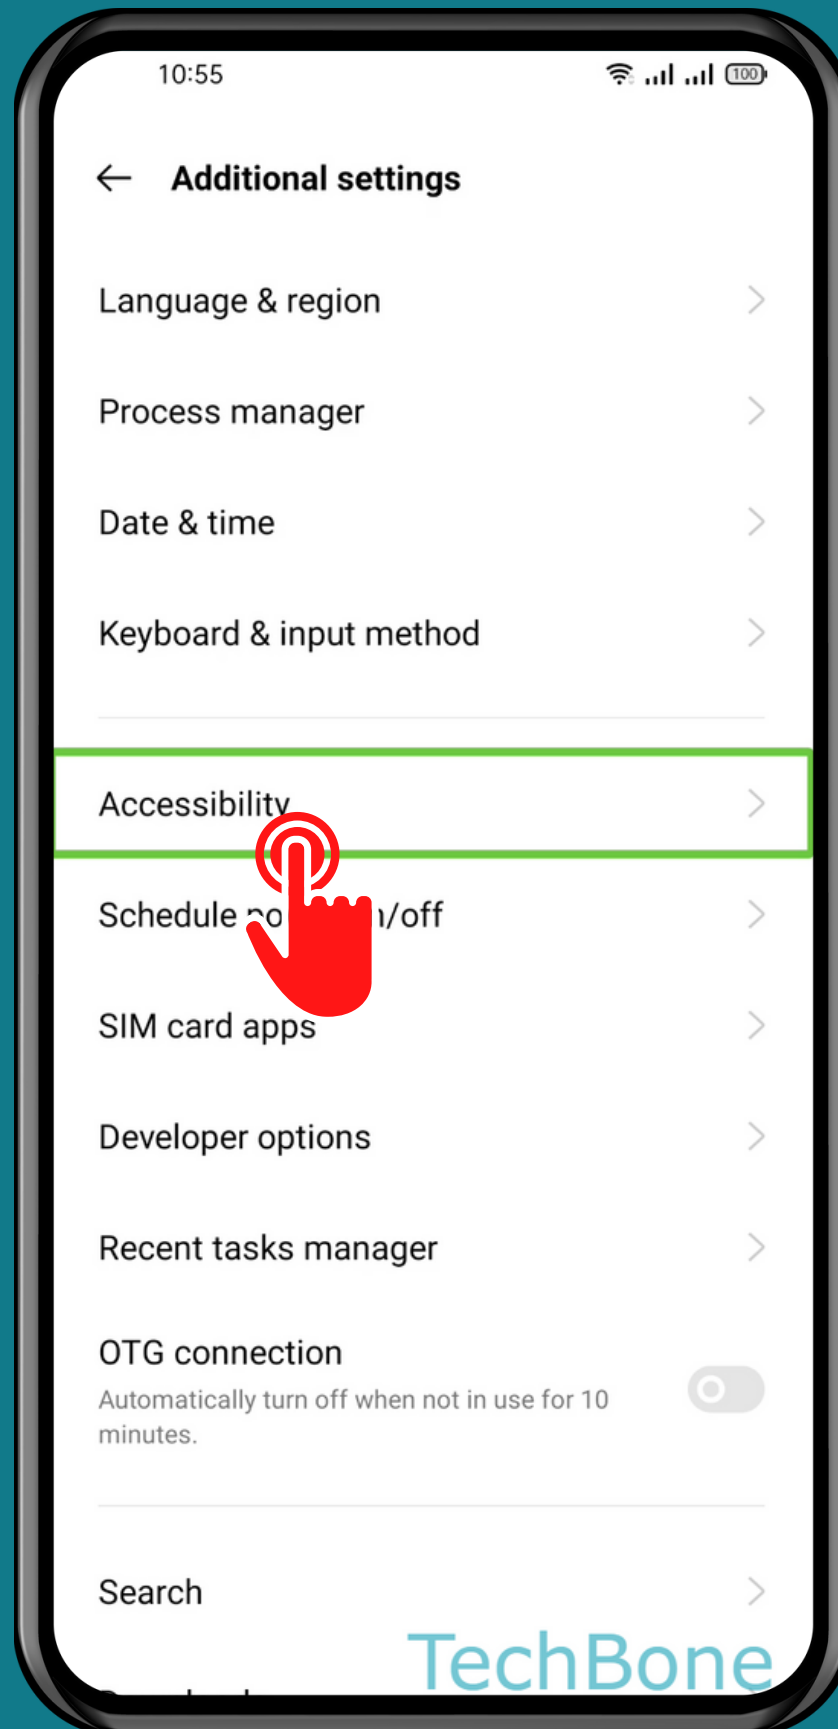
10:55

100

Additional settings

Language & region

Process manager

Date & time

Keyboard & input method

Accessibility

Schedule po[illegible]n/off

SIM card apps

Developer options

Recent tasks manager

OTG connection

Automatically turn off when not in use for 10 minutes.

Search

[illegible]

TechBone